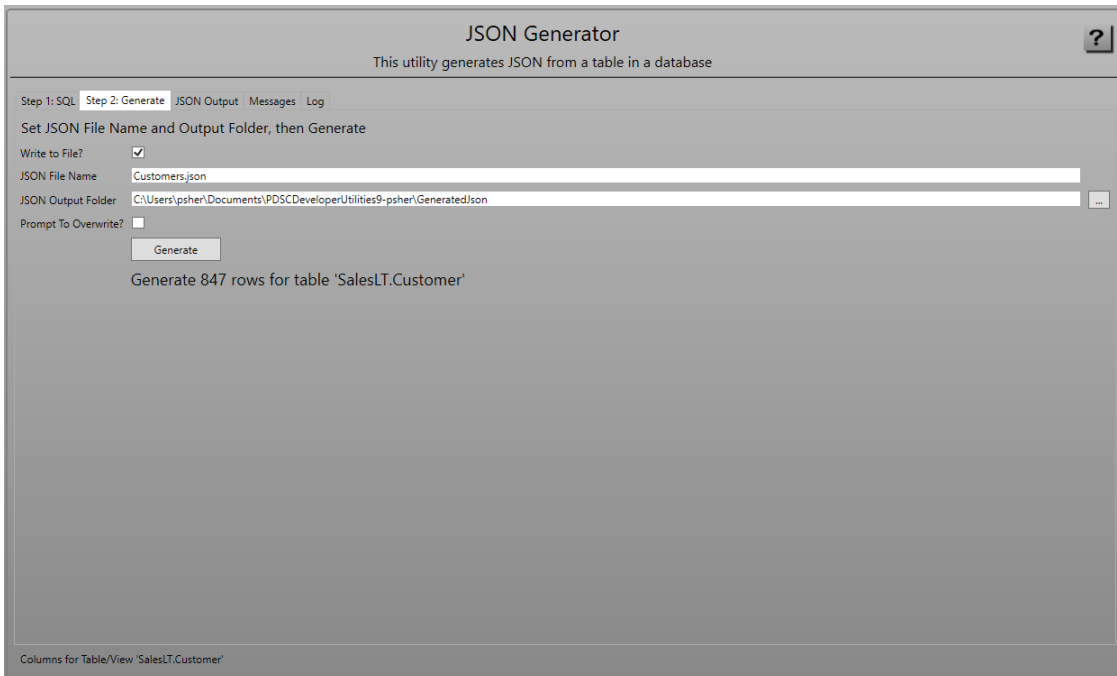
JSON Generator

This utility generates JSON from a table in a database

?

Step 1: SQL | Step 2: Generate | JSON Output | Messages | Log

Set JSON File Name and Output Folder, then Generate

Write to File? ✓

JSON File Name Customers.json

JSON Output Folder C:\Users\psher\Documents\PDSCDeveloperUtilities9-psher\GeneratedJson ...

Prompt To Overwrite?

Generate

Generate 847 rows for table 'SalesLT.Customer'

Columns for Table/View 'SalesLT.Customer'